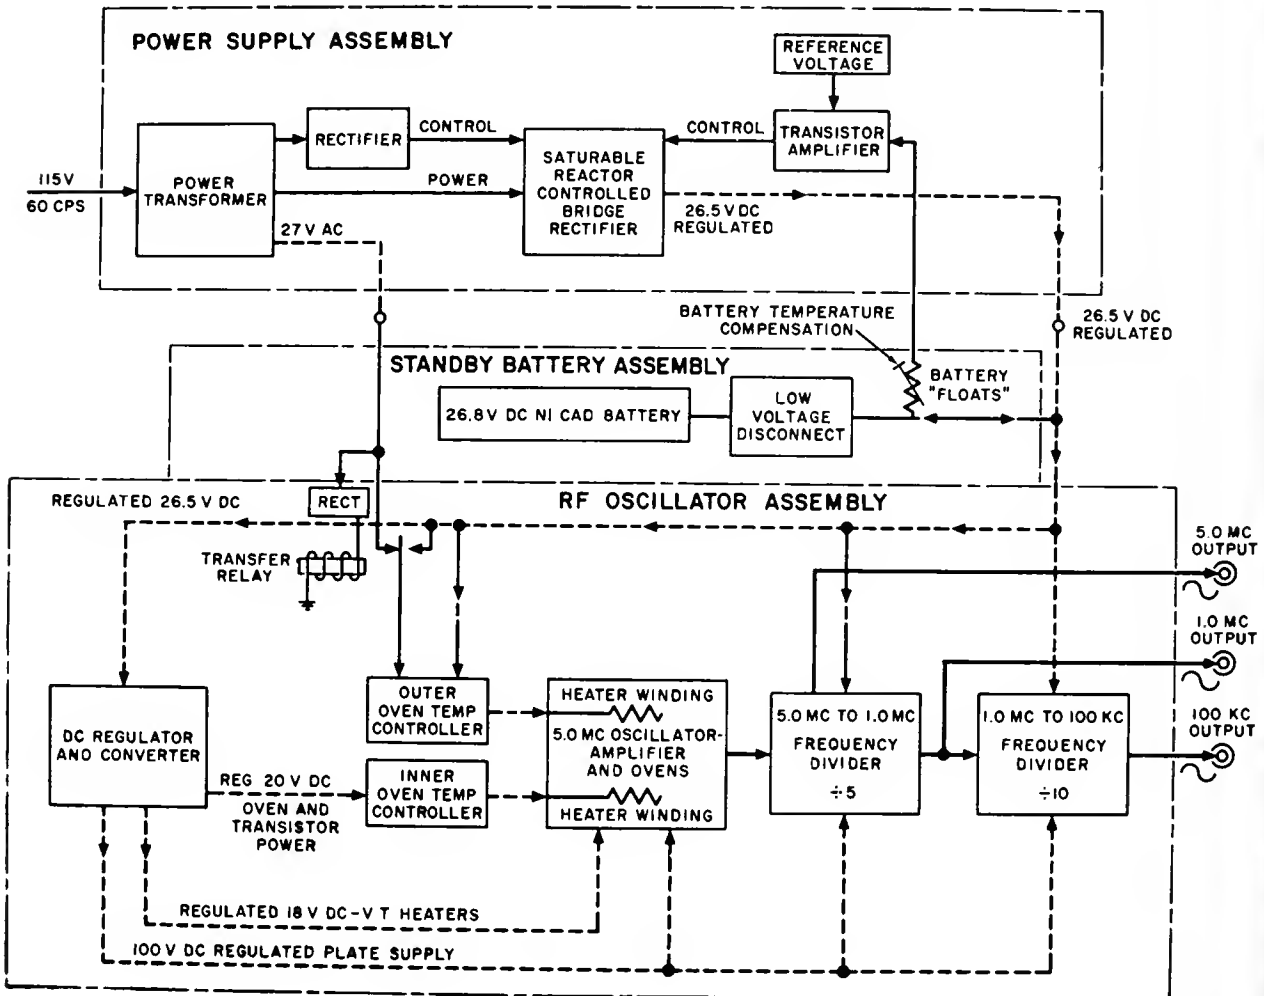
POWER SUPPLY ASSEMBLY

REFERENCE VOLTAGE

RECTIFIER

CONTROL

CONTROL

TRANSISTOR AMPLIFIER

115V 60 CPS

POWER TRANSFORMER

POWER

SATURABLE REACTOR CONTROLLED BRIDGE RECTIFIER

26.5 V DC REGULATED

27 V AC

BATTERY TEMPERATURE COMPENSATION

26.5 V DC REGULATED

STANDBY BATTERY ASSEMBLY

BATTERY "FLOATS"

26.8V DC NI CAD BATTERY

LOW VOLTAGE DISCONNECT

RECT

REGULATED 26.5 V DC

RF OSCILLATOR ASSEMBLY

5.0 MC OUTPUT

TRANSFER RELAY

1.0 MC OUTPUT

100 KC OUTPUT

DC REGULATOR AND CONVERTER

OUTER OVEN TEMP CONTROLLER

HEATER WINDING

5.0 MC OSCILLATOR-AMPLIFIER AND OVENS

HEATER WINDING

5.0 MC TO 1.0 MC FREQUENCY DIVIDER ÷5

1.0 MC TO 100 KC FREQUENCY DIVIDER ÷10

REG 20 V DC

OVEN AND TRANSISTOR POWER

INNER OVEN TEMP CONTROLLER

REGULATED 18 V DC-V T HEATERS

100 V DC REGULATED PLATE SUPPLY